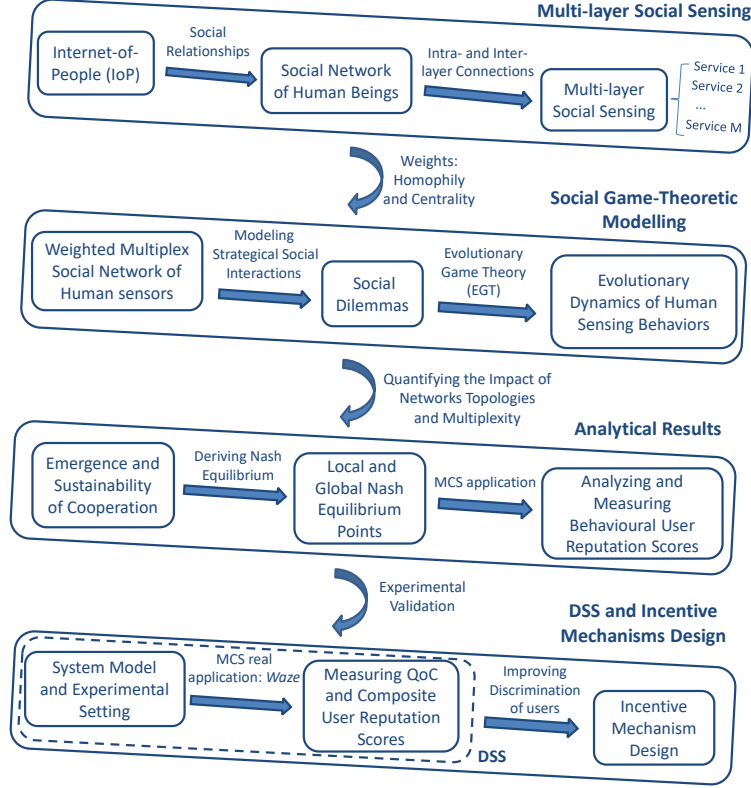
Multi-layer Social Sensing

Internet-of-People (IoP)

Social Relationships

Social Network of Human Beings

Intra- and Inter-layer Connections

Multi-layer Social Sensing

Service 1
Service 2
...
Service M

Weights: Homophily and Centrality

Social Game-Theoretic Modelling

Weighted Multiplex Social Network of Human sensors

Modeling Strategical Social Interactions

Social Dilemmas

Evolutionary Game Theory (EGT)

Evolutionary Dynamics of Human Sensing Behaviors

Quantifying the Impact of Networks Topologies and Multiplexity

Analytical Results

Emergence and Sustainability of Cooperation

Deriving Nash Equilibrium

Local and Global Nash Equilibrium Points

MCS application

Analyzing and Measuring Behavioural User Reputation Scores

Experimental Validation

DSS and Incentive Mechanisms Design

System Model and Experimental Setting

MCS real application: *Waze*

Measuring QoC and Composite User Reputation Scores

Improving Discrimination of users

Incentive Mechanism Design

DSS